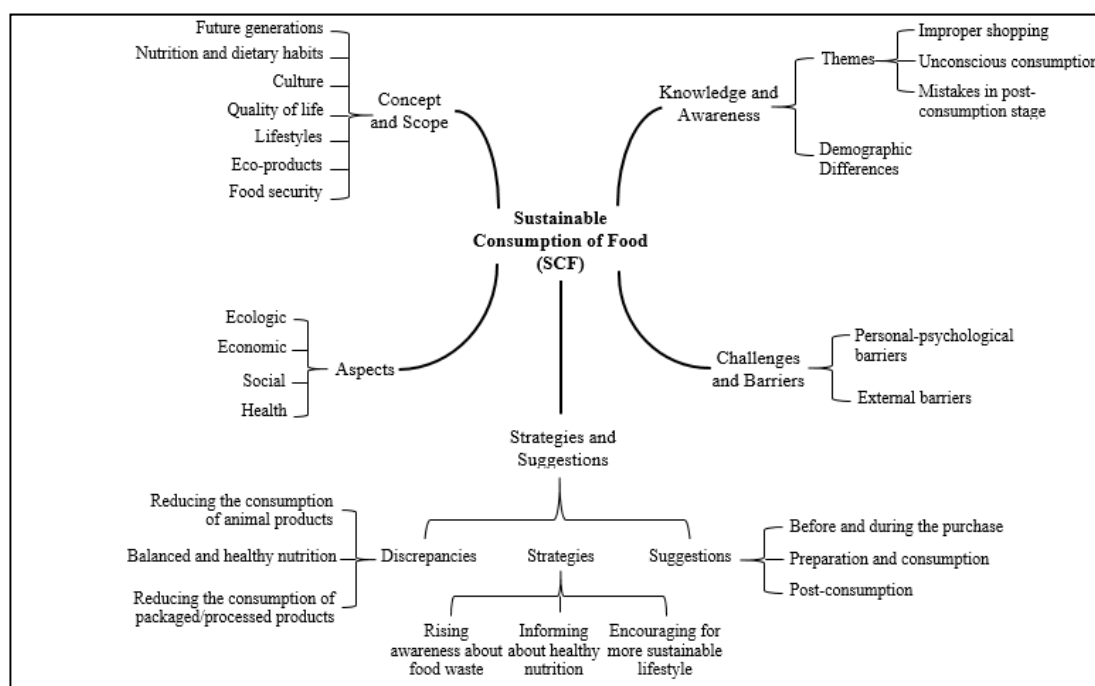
Future generations
Nutrition and dietary habits
Culture
Quality of life
Lifestyles
Eco-products
Food security

Concept and Scope

Knowledge and Awareness

Themes

Improper shopping
Unconscious consumption
Mistakes in post-consumption stage

Demographic Differences

Sustainable Consumption of Food (SCF)

Ecologic
Economic
Social
Health

Aspects

Challenges and Barriers

Personal-psychological barriers
External barriers

Strategies and Suggestions

Reducing the consumption of animal products
Balanced and healthy nutrition
Reducing the consumption of packaged/processed products

Discrepancies

Strategies

Suggestions

Before and during the purchase
Preparation and consumption
Post-consumption

Rising awareness about food waste
Informing about healthy nutrition
Encouraging for more sustainable lifestyle